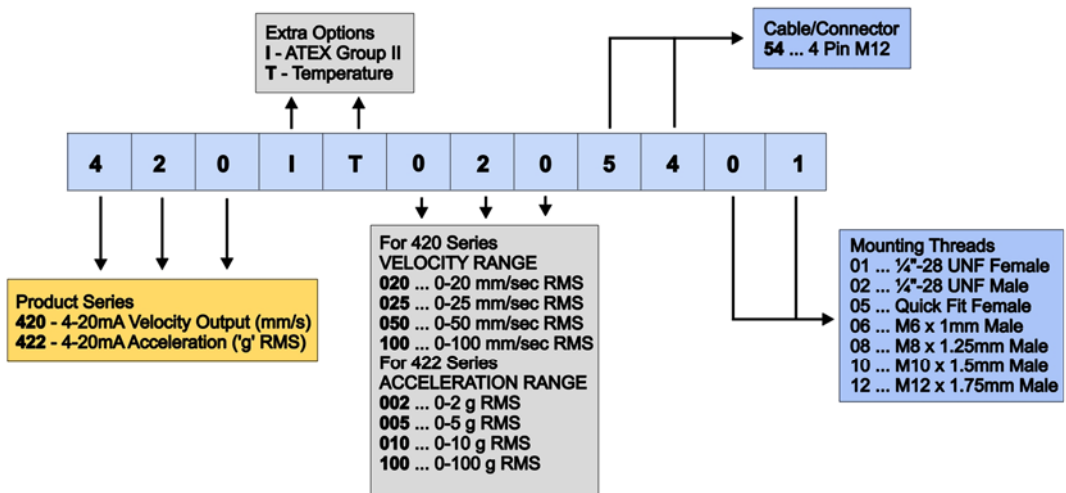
Extra Options
I - ATEX Group II
T - Temperature

Cable/Connector
54 ... 4 Pin M12

| 4 | 2 | 0 | I | T | 0 | 2 | 0 | 5 | 4 | 0 | 1 |
|---|---|---|---|---|---|---|---|---|---|---|---|

Product Series
420 - 4-20mA Velocity Output (mm/s)
422 - 4-20mA Acceleration ('g' RMS)

For 420 Series
VELOCITY RANGE
020 ... 0-20 mm/sec RMS
025 ... 0-25 mm/sec RMS
050 ... 0-50 mm/sec RMS
100 ... 0-100 mm/sec RMS
For 422 Series
ACCELERATION RANGE
002 ... 0-2 g RMS
005 ... 0-5 g RMS
010 ... 0-10 g RMS
100 ... 0-100 g RMS

Mounting Threads
01 ... ¼"-28 UNF Female
02 ... ¼"-28 UNF Male
05 ... Quick Fit Female
06 ... M6 x 1mm Male
08 ... M8 x 1.25mm Male
10 ... M10 x 1.5mm Male
12 ... M12 x 1.75mm Male